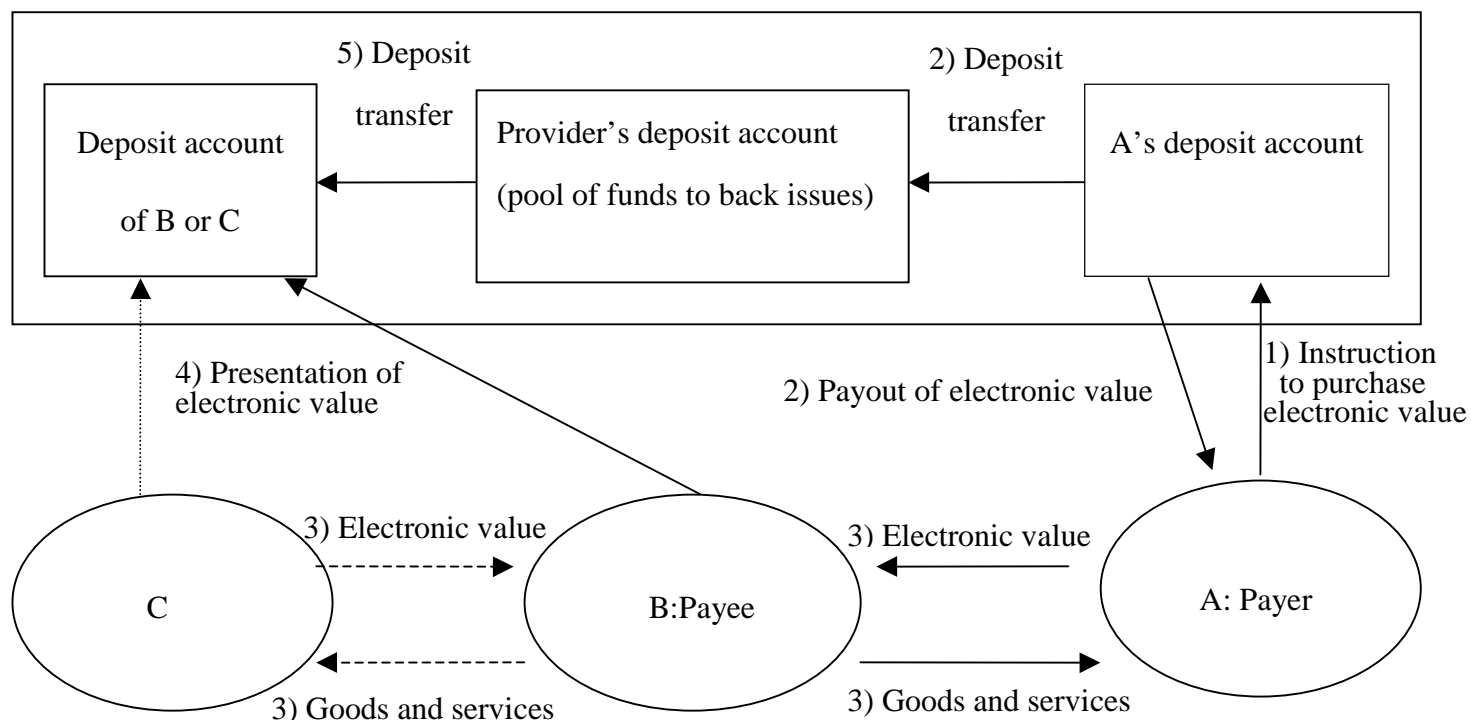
5) Deposit transfer

2) Deposit transfer

Deposit account of B or C

Provider’s deposit account (pool of funds to back issues)

A’s deposit account

4) Presentation of electronic value

2) Payout of electronic value

1) Instruction to purchase electronic value

3) Electronic value

3) Electronic value

C

B:Payee

A: Payer

3) Goods and services

3) Goods and services